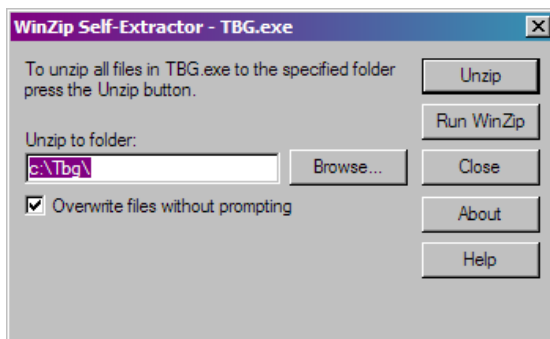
WinZip Self-Extractor - TBG.exe

To unzip all files in TBG.exe to the specified folder press the Unzip button.

Unzip to folder:

c:\Tbg\

Browse...

Overwrite files without prompting

Unzip

Run WinZip

Close

About

Help